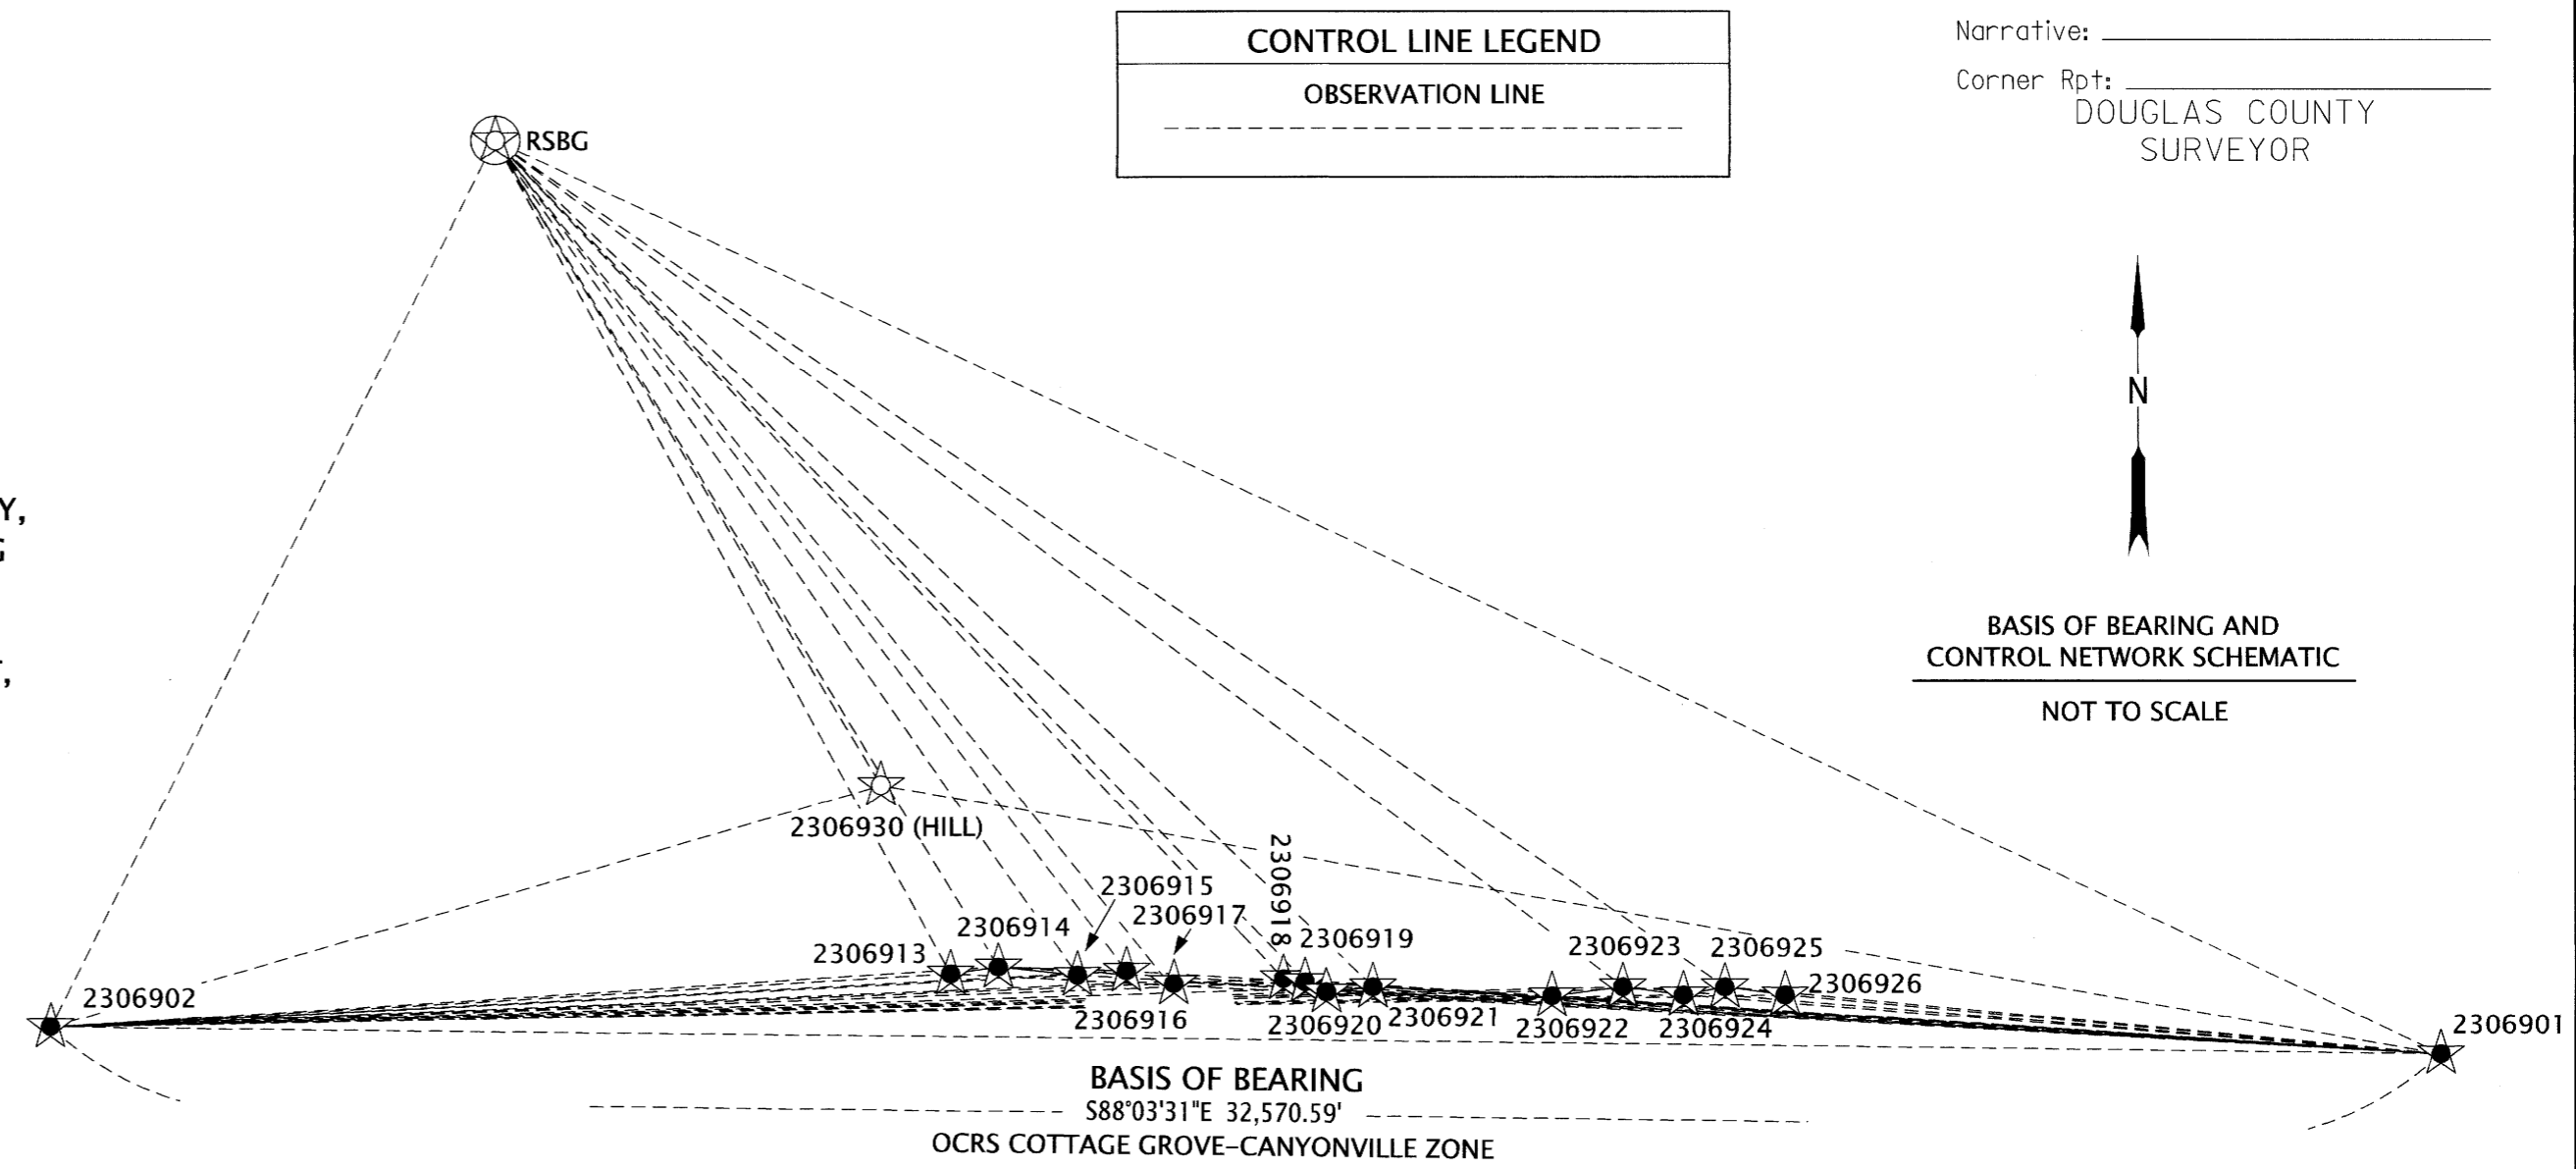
CONTROL LINE LEGEND

OBSERVATION LINE

Narrative:

Corner Rpt:

DOUGLAS COUNTY SURVEYOR

RSBG

Y,
G

,

N

BASIS OF BEARING AND CONTROL NETWORK SCHEMATIC

NOT TO SCALE

2306930 (HILL)

2306918

2306915

2306917

2306914

2306919

2306913

2306923

2306925

2306926

2306902

2306916

2306920

2306921

2306922

2306924

2306901

BASIS OF BEARING

S88°03'31"E 32,570.59'

OCRS COTTAGE GROVE–CANYONVILLE ZONE